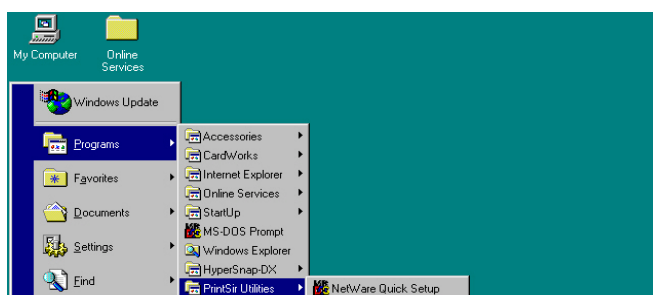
My Computer

Online Services

Windows Update

Programs

Favorites

Documents

Settings

Find

Accessories

CardWorks

Internet Explorer

Online Services

StartUp

MS-DOS Prompt

Windows Explorer

HyperSnap-DX

PrintSir Utilities

NetWare Quick Setup